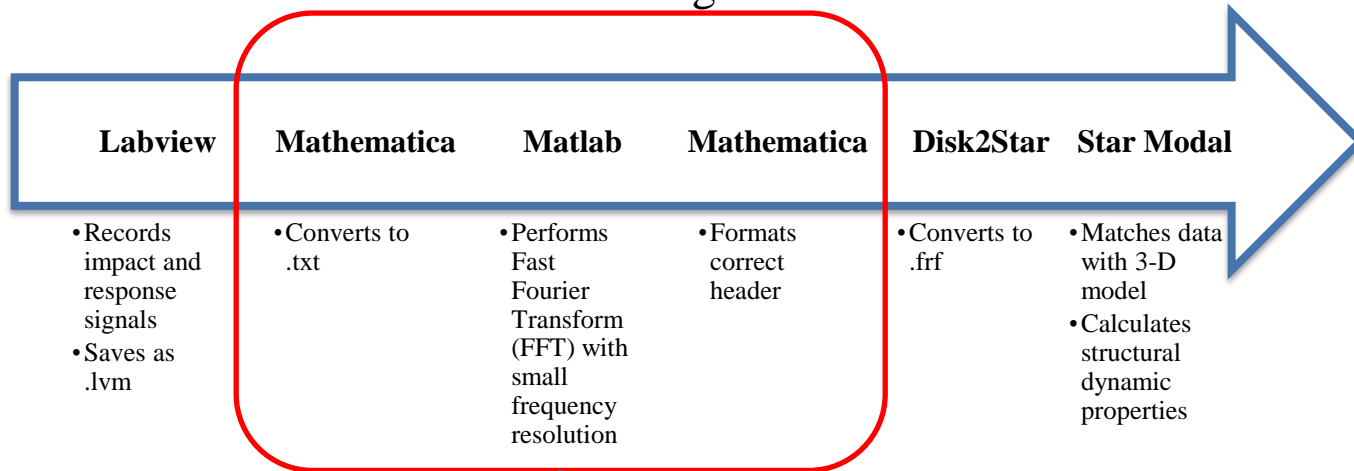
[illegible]

**Labview** **Mathematica** **Matlab** **Mathematica** **Disk2Star** **Star Modal**

- Records impact and response signals
- Saves as .lvm

- Converts to .txt

- Performs Fast Fourier Transform (FFT) with small frequency resolution

- Formats correct header

- Converts to .frf

- Matches data with 3-D model
- Calculates structural dynamic properties